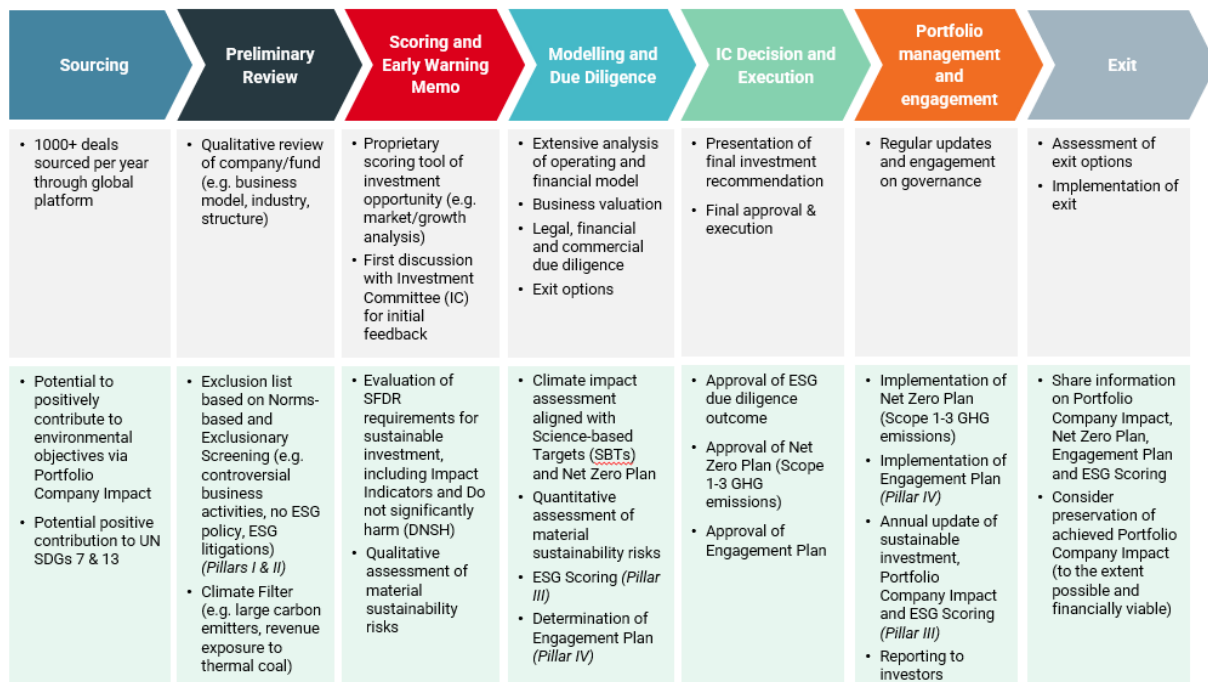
Sourcing

Preliminary Review

Scoring and Early Warning Memo

Modelling and Due Diligence

IC Decision and Execution

Portfolio management and engagement

Exit

• 1000+ deals sourced per year through global platform

• Qualitative review of company/fund (e.g. business model, industry, structure)

• Proprietary scoring tool of investment opportunity (e.g. market/growth analysis)
• First discussion with Investment Committee (IC) for initial feedback

• Extensive analysis of operating and financial model
• Business valuation
• Legal, financial and commercial due diligence
• Exit options

• Presentation of final investment recommendation
• Final approval & execution

• Regular updates and engagement on governance

• Assessment of exit options
• Implementation of exit

• Potential to positively contribute to environmental objectives via Portfolio Company Impact
• Potential positive contribution to UN SDGs 7 & 13

• Exclusion list based on Norms-based and Exclusionary Screening (e.g. controversial business activities, no ESG policy, ESG litigations) (Pillars I & II)
• Climate Filter (e.g. large carbon emitters, revenue exposure to thermal coal)

• Evaluation of SFDR requirements for sustainable investment, including Impact Indicators and Do not significantly harm (DNSH)
• Qualitative assessment of material sustainability risks

• Climate impact assessment aligned with Science-based Targets (SBTs) and Net Zero Plan
• Quantitative assessment of material sustainability risks
• ESG Scoring (Pillar III)
• Determination of Engagement Plan (Pillar IV)

• Approval of ESG due diligence outcome
• Approval of Net Zero Plan (Scope 1-3 GHG emissions)
• Approval of Engagement Plan

• Implementation of Net Zero Plan (Scope 1-3 GHG emissions)
• Implementation of Engagement Plan (Pillar IV)
• Annual update of sustainable investment, Portfolio Company Impact and ESG Scoring (Pillar III)
• Reporting to investors

• Share information on Portfolio Company Impact, Net Zero Plan, Engagement Plan and ESG Scoring
• Consider preservation of achieved Portfolio Company Impact (to the extent possible and financially viable)